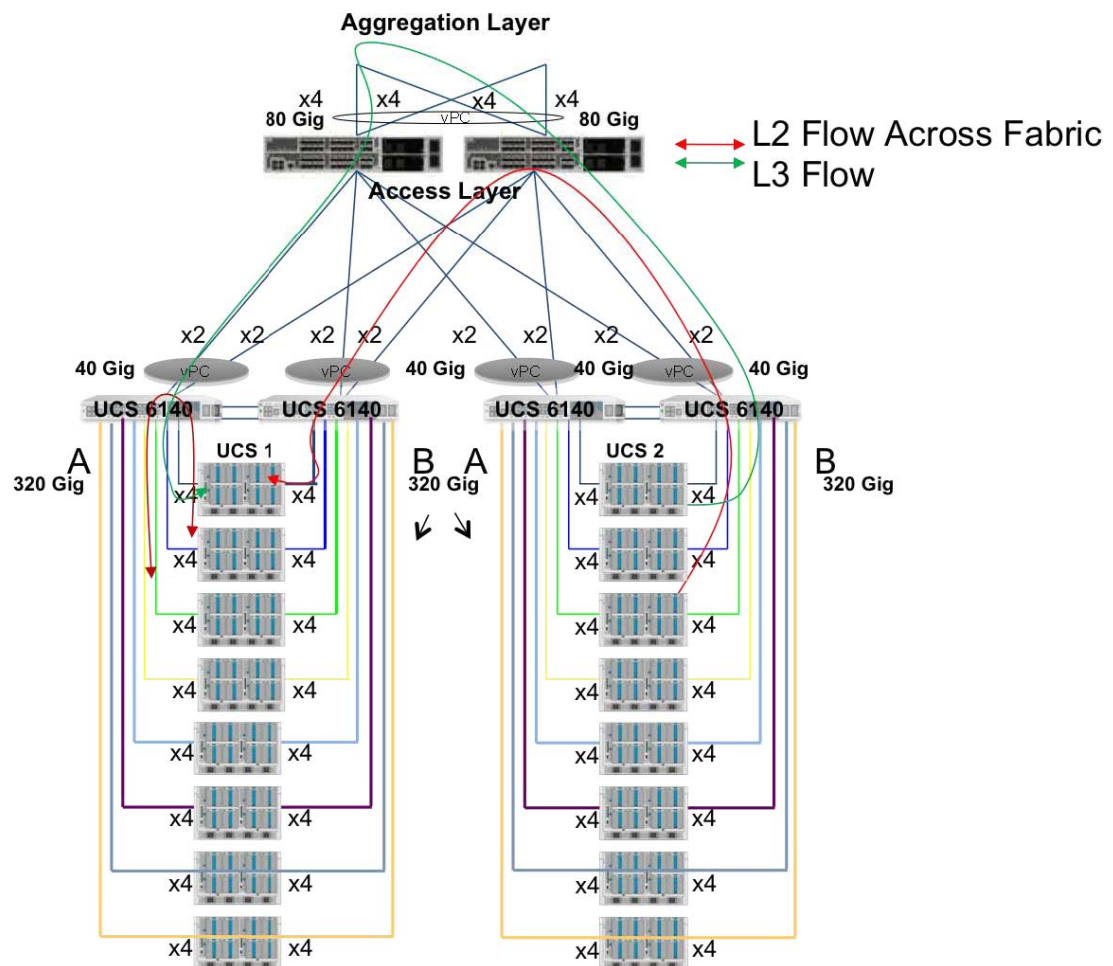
Aggregation Layer

x4 x4 x4 x4
80 Gig vPC 80 Gig

L2 Flow Across Fabric
L3 Flow

Access Layer

x2 x2 x2 x2 x2 x2 x2 x2

40 Gig vPC vPC 40 Gig vPC 40 Gig vPC 40 Gig

UCS 6140 UCS 6140 UCS 6140 UCS 6140

A
320 Gig

UCS 1

B
320 Gig

A

UCS 2

B
320 Gig

x4 x4
x4 x4
x4 x4
x4 x4
x4 x4
x4 x4
x4 x4
x4 x4

x4 x4
x4 x4
x4 x4
x4 x4
x4 x4
x4 x4
x4 x4
x4 x4